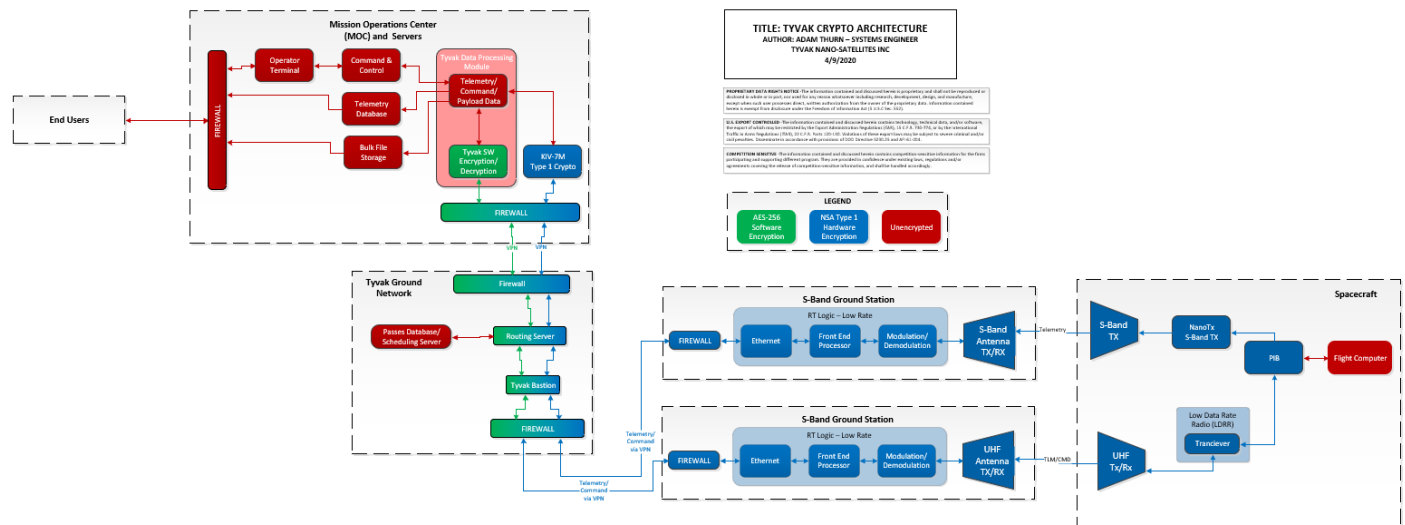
TITLE: TYVAK CRYPTO ARCHITECTURE
AUTHOR: ADAM THURN – SYSTEMS ENGINEER
TYVAK NANO-SATELLITES INC
4/9/2020

PROPRIETARY DATA RIGHTS NOTICE - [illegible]

U.S. EXPORT CONTROLLED - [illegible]

COMPETITION SENSITIVE - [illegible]

LEGEND
AES-256 Software Encryption
NSA Type 1 Hardware Encryption
Unencrypted

Mission Operations Center (MOC) and Servers

End Users

FIREWALL

Operator Terminal

Command & Control

Tyvak Data Processing Module

Telemetry/ Command/ Payload Data

Telemetry Database

Bulk File Storage

Tyvak SW Encryption/ Decryption

KIV-7M Type 1 Crypto

FIREWALL

VPN

VPN

Tyvak Ground Network

Firewall

Passes Database/ Scheduling Server

Routing Server

Tyvak Bastion

FIREWALL

Telemetry/ Command via VPN

Telemetry/ Command via VPN

S-Band Ground Station

RT Logic – Low Rate

FIREWALL

Ethernet

Front End Processor

Modulation/ Demodulation

S-Band Antenna TX/RX

Telemetry

S-Band Ground Station

RT Logic – Low Rate

FIREWALL

Ethernet

Front End Processor

Modulation/ Demodulation

UHF Antenna TX/RX

TLM/CMD

Spacecraft

S-Band TX

NanoTx S-Band TX

PIB

Flight Computer

Low Data Rate Radio (LDRR)

Tranciever

UHF Tx/Rx